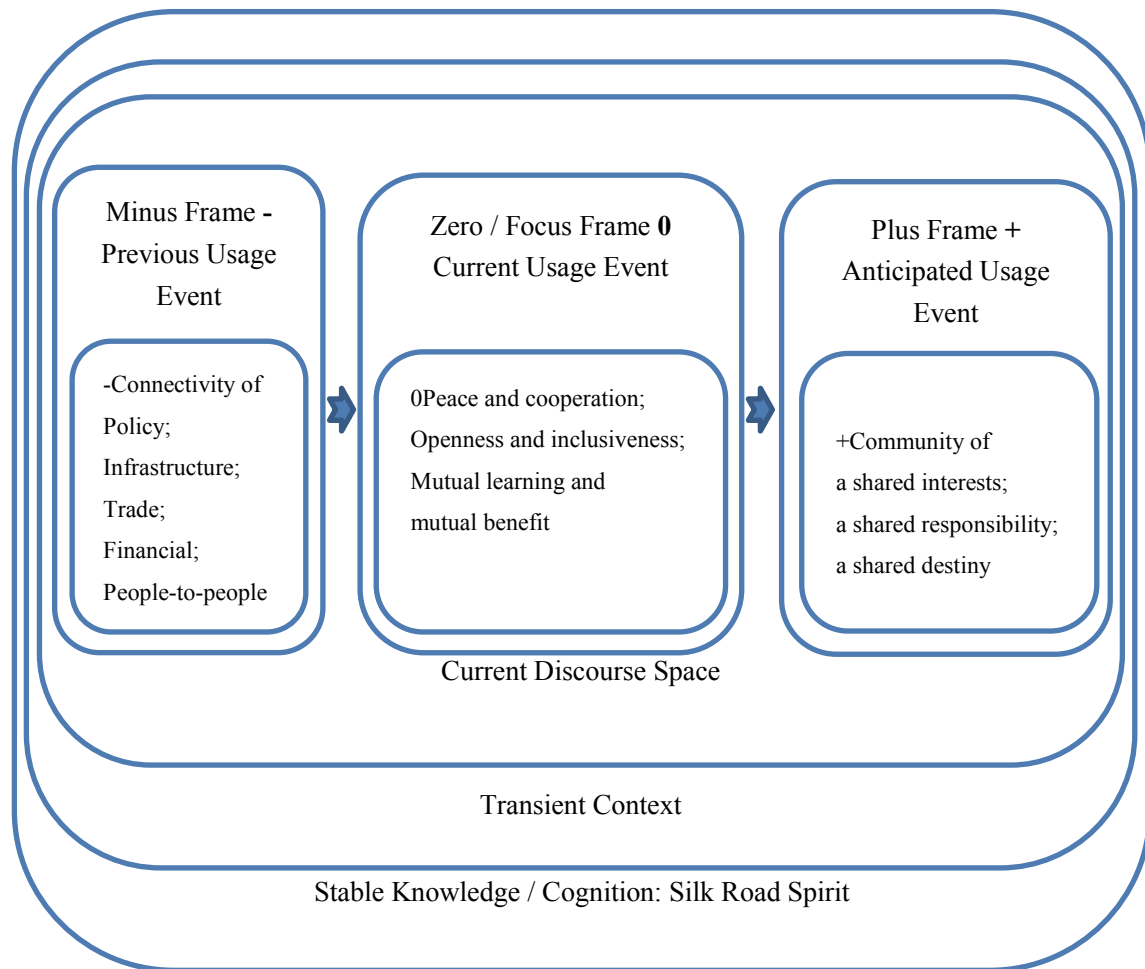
Minus Frame -
Previous Usage Event

-Connectivity of
Policy;
Infrastructure;
Trade;
Financial;
People-to-people

Zero / Focus Frame **0**
Current Usage Event

0Peace and cooperation;
Openness and inclusiveness;
Mutual learning and mutual benefit

Plus Frame +
Anticipated Usage Event

+Community of
a shared interests;
a shared responsibility;
a shared destiny

Current Discourse Space

Transient Context

Stable Knowledge / Cognition: Silk Road Spirit